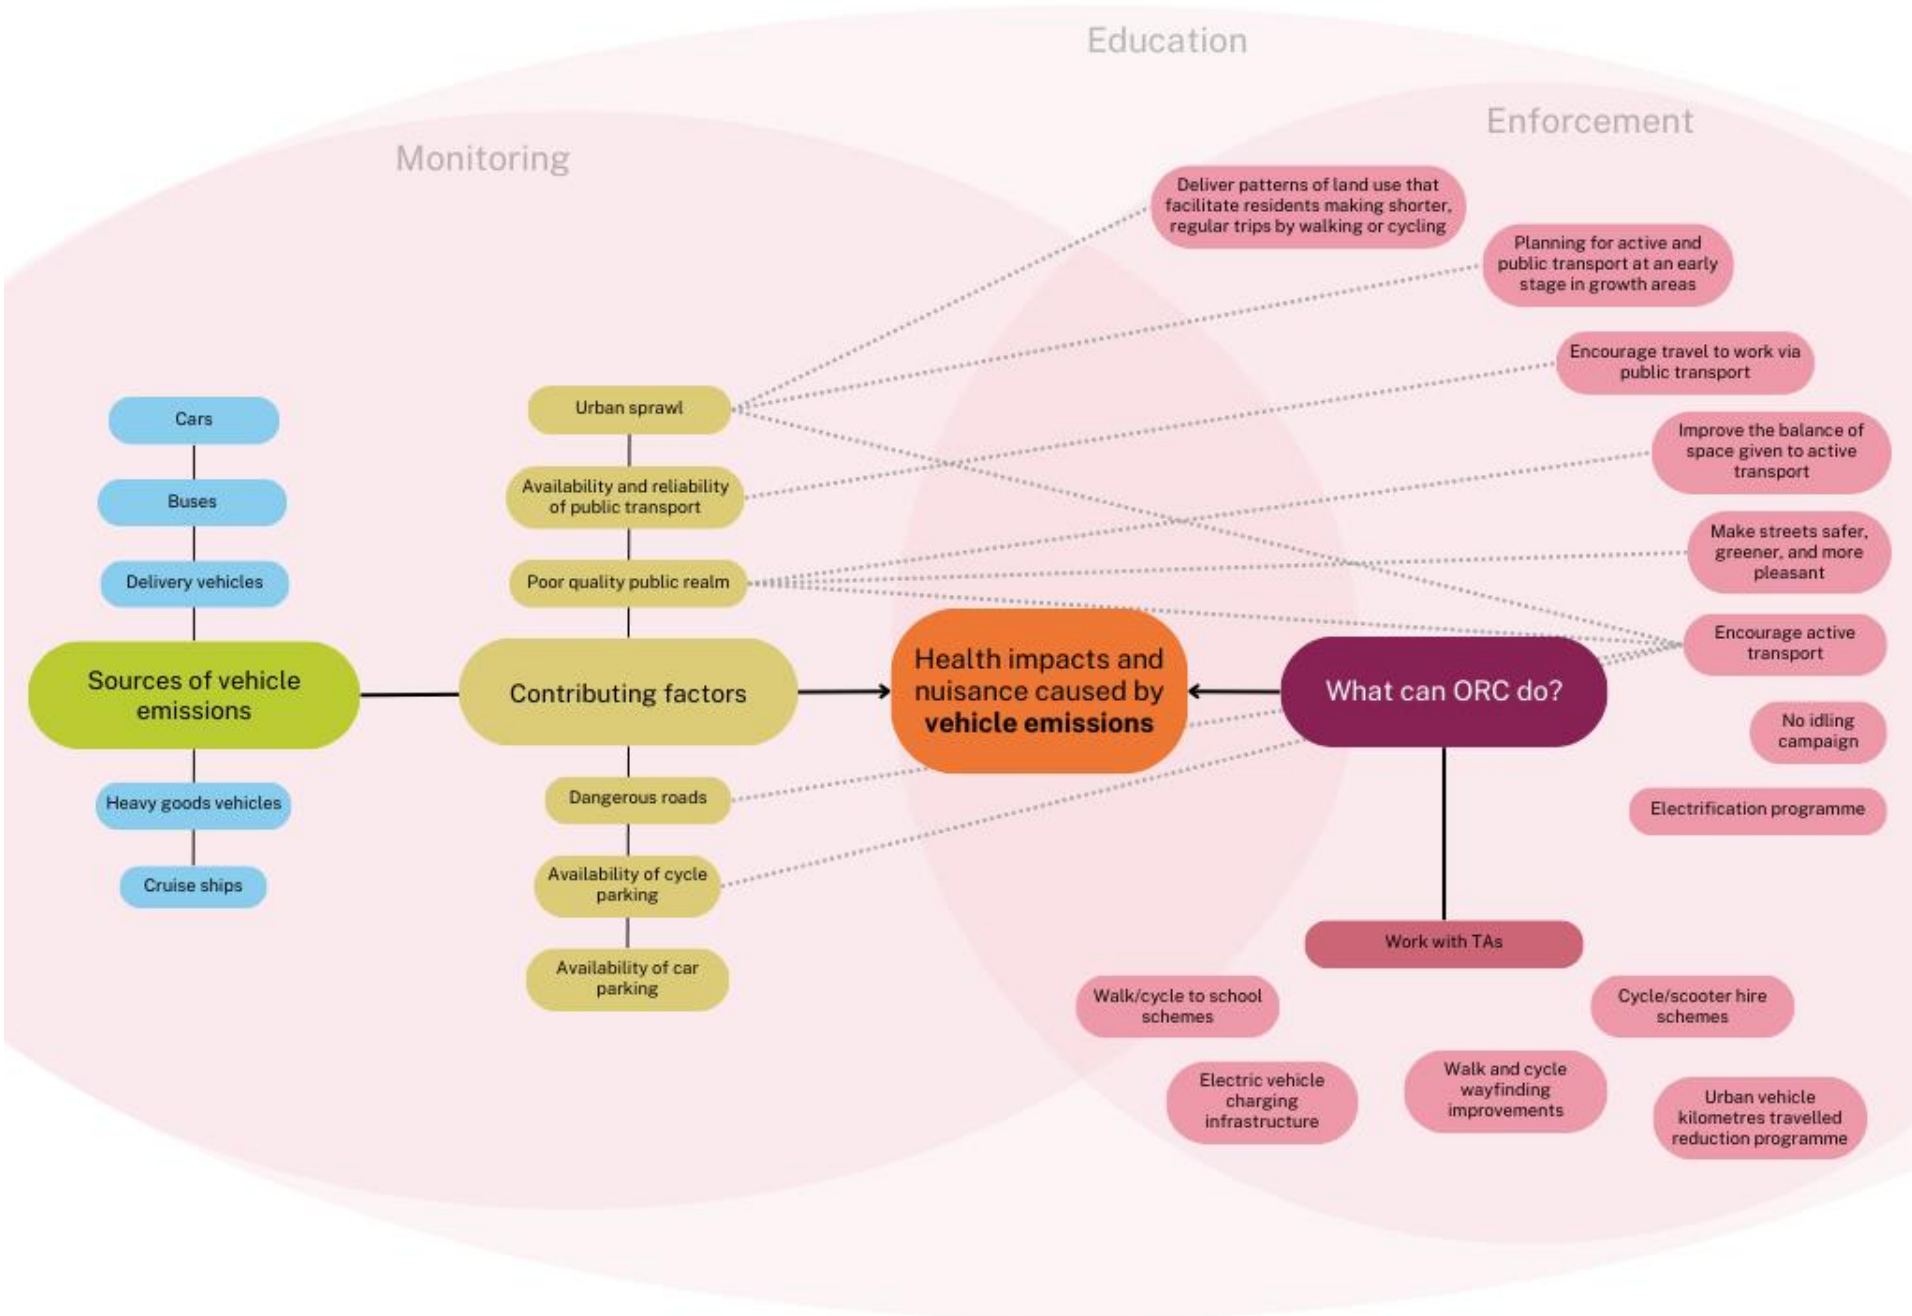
Education

Enforcement

Monitoring

Deliver patterns of land use that facilitate residents making shorter, regular trips by walking or cycling

Planning for active and public transport at an early stage in growth areas

Encourage travel to work via public transport

Improve the balance of space given to active transport

Make streets safer, greener, and more pleasant

Encourage active transport

No idling campaign

Electrification programme

Cars

Buses

Delivery vehicles

Sources of vehicle emissions

Heavy goods vehicles

Cruise ships

Urban sprawl

Availability and reliability of public transport

Poor quality public realm

Contributing factors

Dangerous roads

Availability of cycle parking

Availability of car parking

Health impacts and nuisance caused by **vehicle emissions**

What can ORC do?

Work with TAs

Walk/cycle to school schemes

Cycle/scooter hire schemes

Electric vehicle charging infrastructure

Walk and cycle wayfinding improvements

Urban vehicle kilometres travelled reduction programme